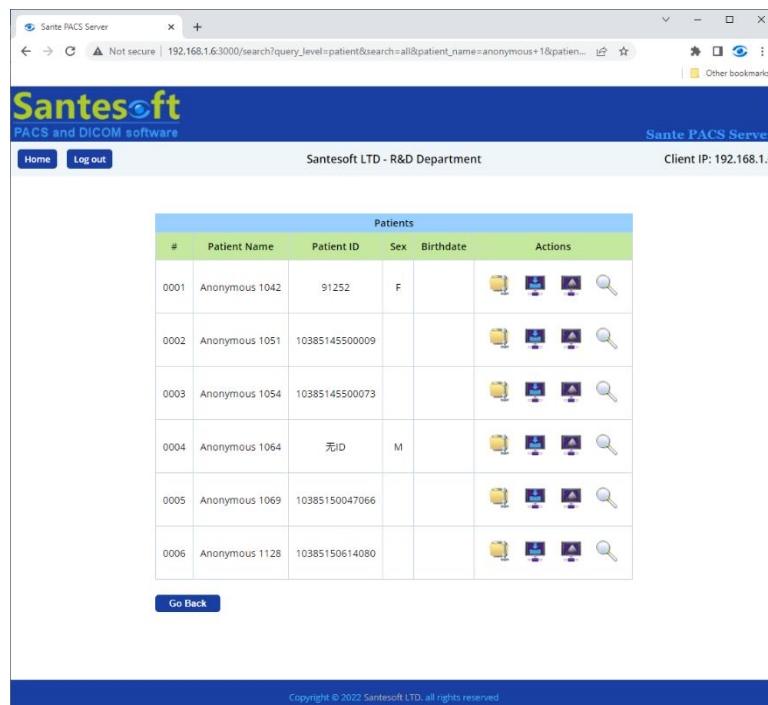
Sante PACS Server

Not secure | 192.168.1.6:3000/search?query_level=patient&search=all&patient_name=anonymous+1&patien...

Other bookmarks

Santesoft
PACS and DICOM software

Sante PACS Server

Home Log out

Santesoft LTD - R&D Department

Client IP: 192.168.1.

| Patients | | | | | |
|---|---|---|---|---|---|
| # | Patient Name | Patient ID | Sex | Birthdate | Actions |
| 0001 | Anonymous 1042 | 91252 | F | | |
| 0002 | Anonymous 1051 | 10385145500009 | | | |
| 0003 | Anonymous 1054 | 10385145500073 | | | |
| 0004 | Anonymous 1064 | 无ID | M | | |
| 0005 | Anonymous 1069 | 10385150047066 | | | |
| 0006 | Anonymous 1128 | 10385150614080 | | | |

Go Back

Copyright © 2022 Santesoft LTD. all rights reserved